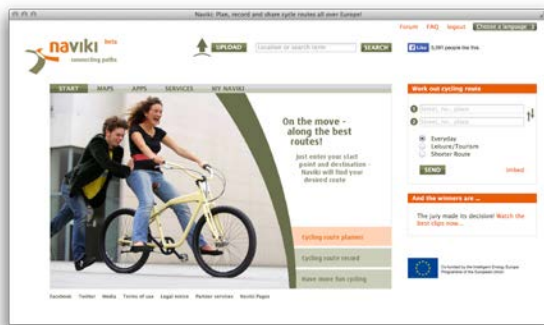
Naviki: Plan, record and share cycle routes all over Europe!

Forum FAQ logout Choose a language

naviki beta
connecting paths

UPLOAD Location or search term SEARCH

Like 1,091 people like this.

START MAPS APPS SERVICES MY NAVIKI

On the move - along the best routes!

Just enter your start point and destination - Naviki will find your desired route

Cycling route planner

Cycling route record

Have more fun cycling

Work out cycling route

Enter, for place

Finish, for place

Everyday
Leisure/Tourism
Shorter Route

SEND

And the winners are ...

The jury made its decision! Watch the best clips now...

Co-funded by the Intelligent Energy Europe Programme of the European Union

Facebook Twitter Media Terms of use Legal notice Partner services Naviki Pages